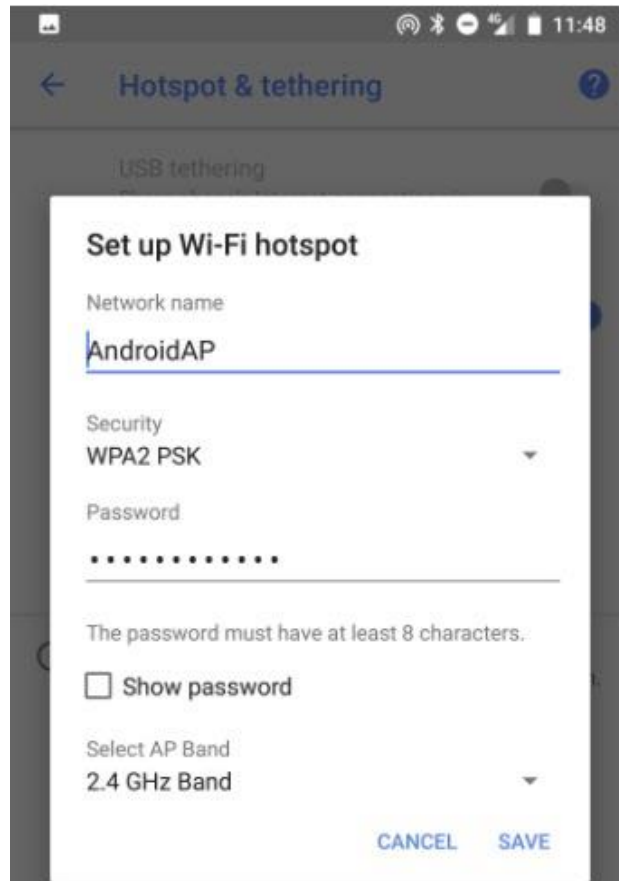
11:48

Hotspot & tethering

USB tethering

Set up Wi-Fi hotspot

Network name

AndroidAP

Security

WPA2 PSK

Password

•••••••••••••

The password must have at least 8 characters.

Show password

Select AP Band

2.4 GHz Band

CANCEL SAVE